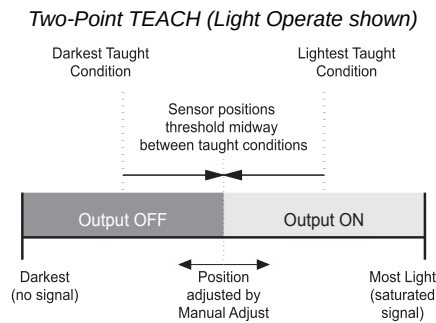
Two-Point TEACH (Light Operate shown)

Darkest Taught Condition

Lightest Taught Condition

Sensor positions threshold midway between taught conditions

Output OFF

Output ON

Darkest (no signal)

Position adjusted by Manual Adjust

Most Light (saturated signal)